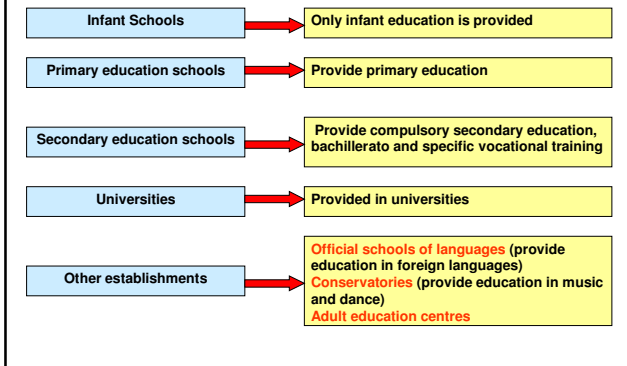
Infant Schools

Only infant education is provided

Primary education schools

Provide primary education

Secondary education schools

Provide compulsory secondary education, bachillerato and specific vocational training

Universities

Provided in universities

Other establishments

Official schools of languages (provide education in foreign languages)
Conservatories (provide education in music and dance)
Adult education centres